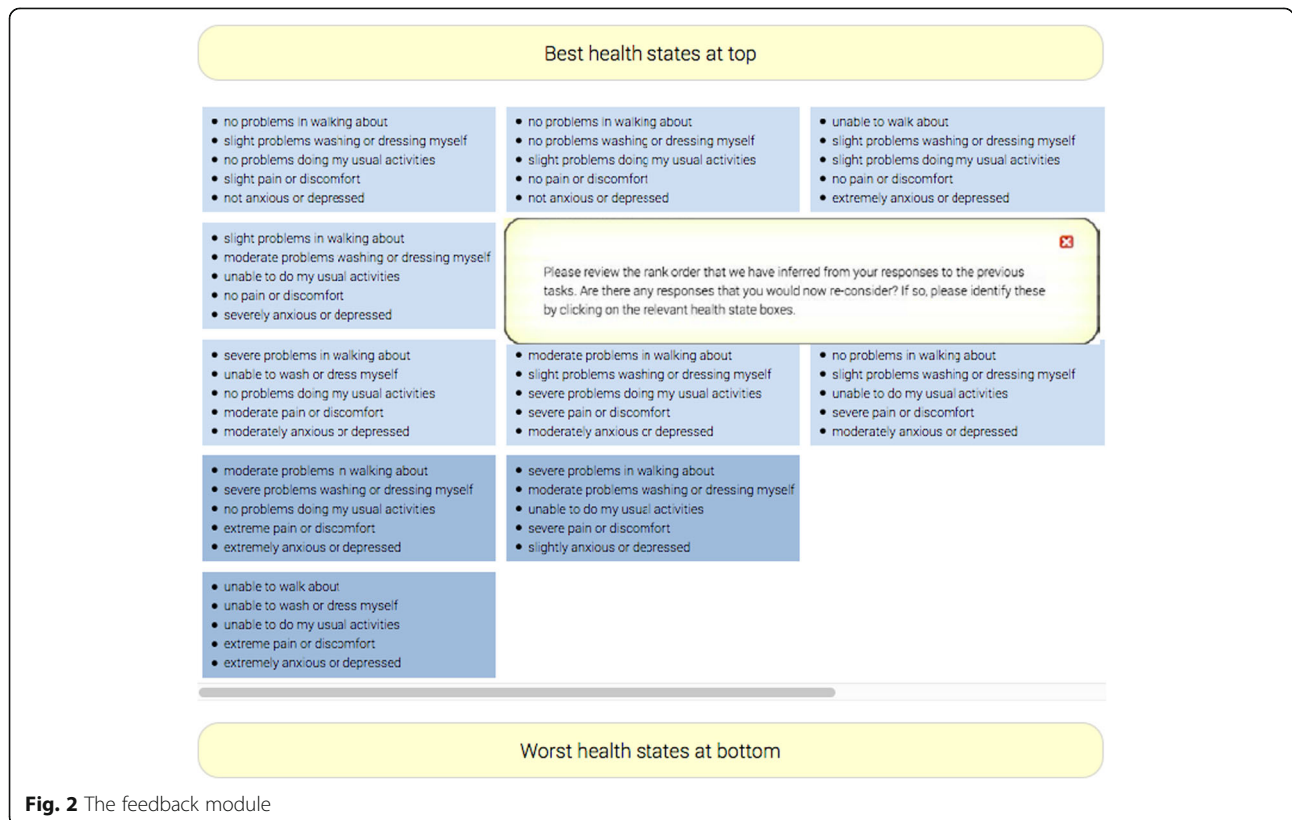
Best health states at top

- no problems in walking about
- slight problems washing or dressing myself
- no problems doing my usual activities
- slight pain or discomfort
- not anxious or depressed

- no problems in walking about
- no problems washing or dressing myself
- slight problems doing my usual activities
- no pain or discomfort
- not anxious or depressed

- unable to walk about
- slight problems washing or dressing myself
- slight problems doing my usual activities
- no pain or discomfort
- extremely anxious or depressed

- slight problems in walking about
- moderate problems washing or dressing myself
- unable to do my usual activities
- no pain or discomfort
- severely anxious or depressed

Please review the rank order that we have inferred from your responses to the previous tasks. Are there any responses that you would now re-consider? If so, please identify these by clicking on the relevant health state boxes.

- severe problems in walking about
- unable to wash or dress myself
- no problems doing my usual activities
- moderate pain or discomfort
- moderately anxious or depressed

- moderate problems in walking about
- slight problems washing or dressing myself
- severe problems doing my usual activities
- severe pain or discomfort
- moderately anxious or depressed

- no problems in walking about
- slight problems washing or dressing myself
- unable to do my usual activities
- severe pain or discomfort
- moderately anxious or depressed

- moderate problems in walking about
- severe problems washing or dressing myself
- no problems doing my usual activities
- extreme pain or discomfort
- extremely anxious or depressed

- severe problems in walking about
- moderate problems washing or dressing myself
- unable to do my usual activities
- severe pain or discomfort
- slightly anxious or depressed

- unable to walk about
- unable to wash or dress myself
- unable to do my usual activities
- extreme pain or discomfort
- extremely anxious or depressed

Worst health states at bottom

Fig. 2 The feedback module